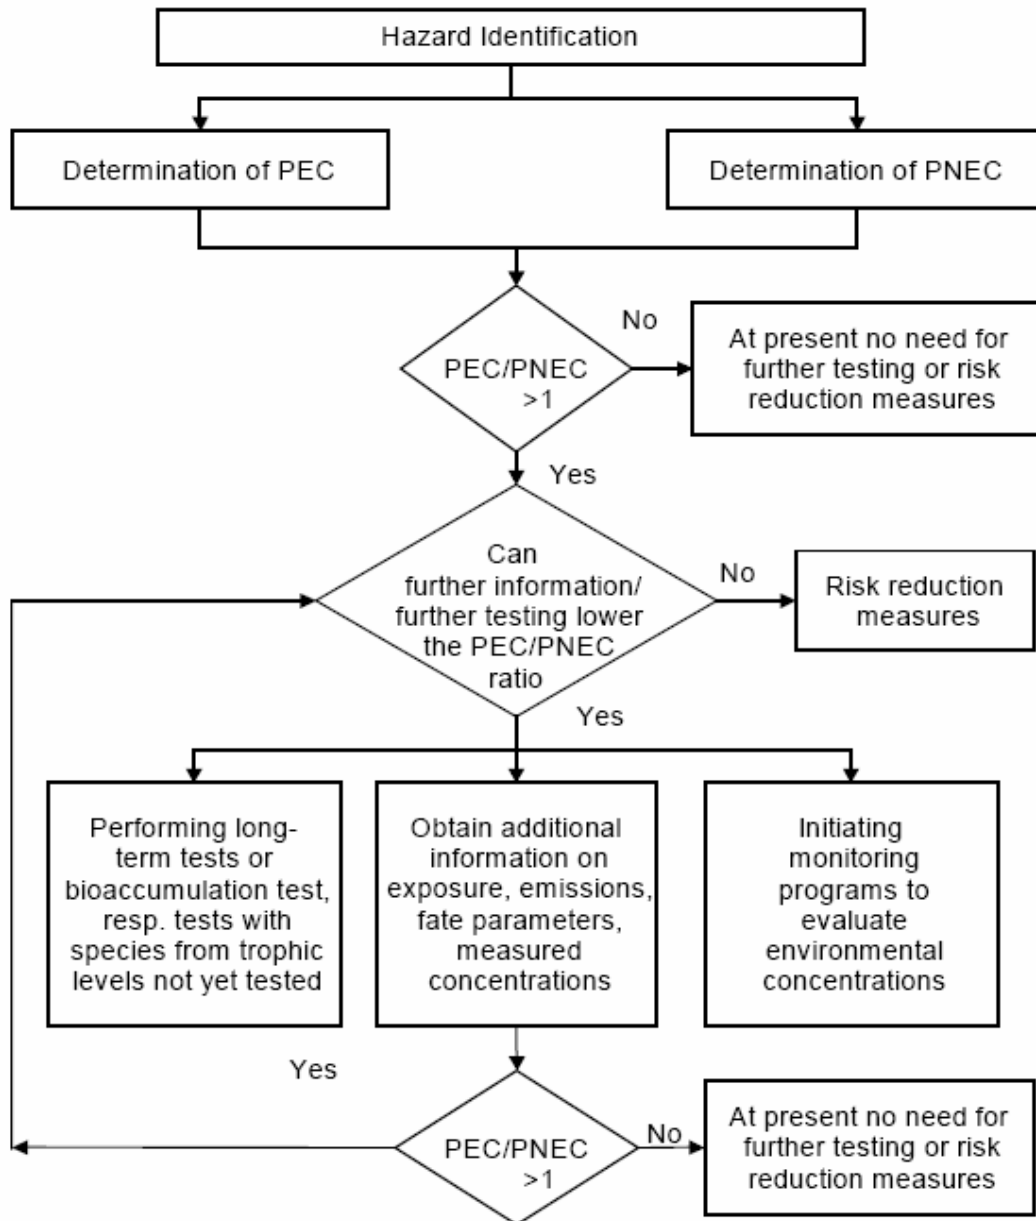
Hazard Identification

Determination of PEC

Determination of PNEC

PEC/PNEC >1

No

At present no need for further testing or risk reduction measures

Yes

Can further information/ further testing lower the PEC/PNEC ratio

No

Risk reduction measures

Yes

Performing long-term tests or bioaccumulation test, resp. tests with species from trophic levels not yet tested

Obtain additional information on exposure, emissions, fate parameters, measured concentrations

Initiating monitoring programs to evaluate environmental concentrations

Yes

PEC/PNEC >1

No

At present no need for further testing or risk reduction measures